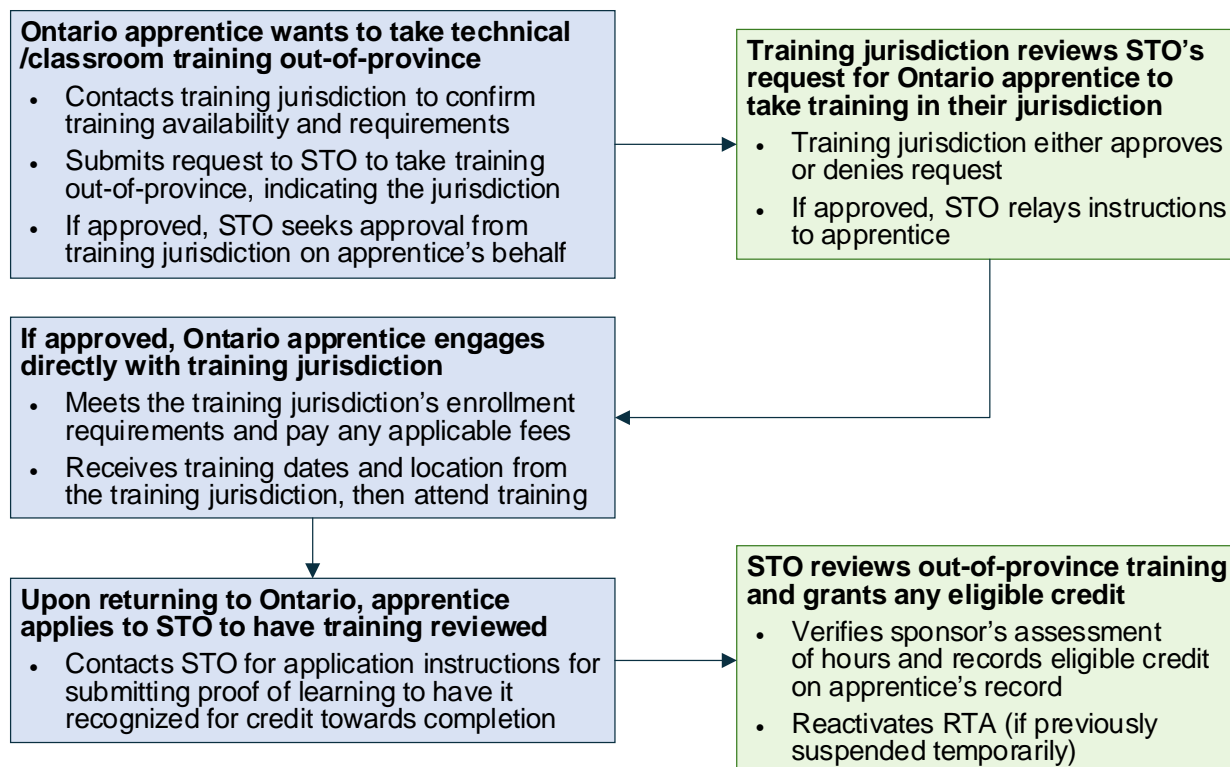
**Ontario apprentice wants to take technical /classroom training out-of-province**

- Contacts training jurisdiction to confirm training availability and requirements
- Submits request to STO to take training out-of-province, indicating the jurisdiction
- If approved, STO seeks approval from training jurisdiction on apprentice's behalf

**Training jurisdiction reviews STO's request for Ontario apprentice to take training in their jurisdiction**

- Training jurisdiction either approves or denies request
- If approved, STO relays instructions to apprentice

**If approved, Ontario apprentice engages directly with training jurisdiction**

- Meets the training jurisdiction's enrollment requirements and pay any applicable fees
- Receives training dates and location from the training jurisdiction, then attend training

**Upon returning to Ontario, apprentice applies to STO to have training reviewed**

- Contacts STO for application instructions for submitting proof of learning to have it recognized for credit towards completion

**STO reviews out-of-province training and grants any eligible credit**

- Verifies sponsor's assessment of hours and records eligible credit on apprentice's record
- Reactivates RTA (if previously suspended temporarily)